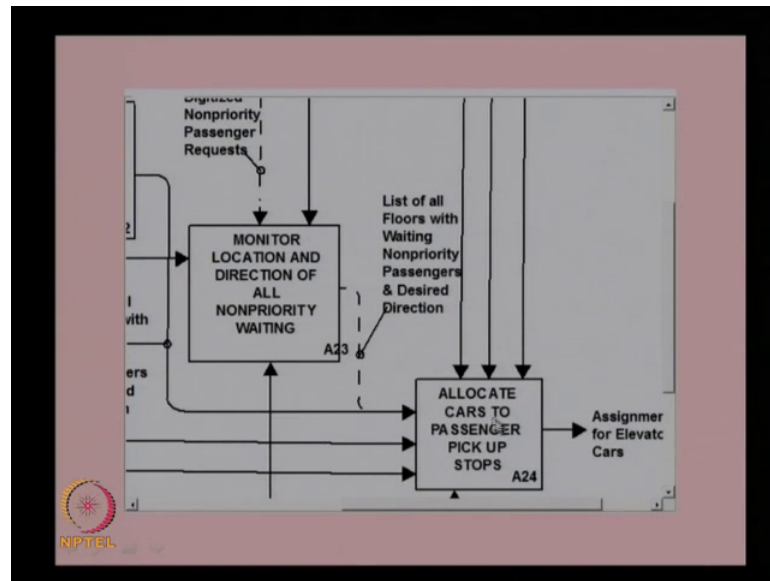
Digitized Nonpriority Passenger Requests

2

MONITOR LOCATION AND DIRECTION OF ALL NONPRIORITY WAITING

A23

List of all Floors with Waiting Nonpriority Passengers & Desired Direction

l with

ers d n

ALLOCATE CARS TO PASSENGER PICK UP STOPS

A24

Assignmer for Elevatc Cars

NPTEL